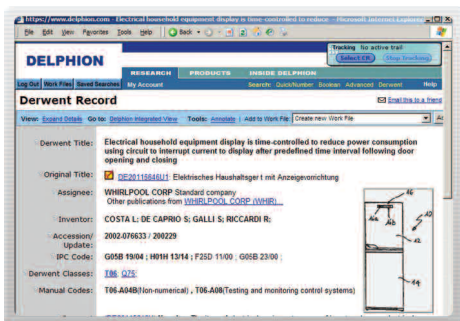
https://www.delphion.com - Electrical household equipment display is time-controlled to reduce - Microsoft Internet Explorer

File Edit View Favorites Tools Help Back

DELPHION

Tracking: No active trail
Select CR Stop Tracking

RESEARCH PRODUCTS INSIDE DELPHION

Log Out Work Files Saved Searches My Account Search: Quick/Number Boolean Advanced Derwent Help

Derwent Record

Email this to a friend

View: Expand Details Go to: Delphion Integrated View Tools: Annotate | Add to Work File: Create new Work File

Derwent Title: Electrical household equipment display is time-controlled to reduce power consumption using circuit to interrupt current to display after predefined time interval following door opening and closing

Original Title: DE20115846U1: Elektrisches Haushaltsgerät mit Anzeigevorrichtung

Assignee: WHIRLPOOL CORP Standard company
Other publications from WHIRLPOOL CORP (WHIR)...

Inventor: COSTA L; DE CAPRIO S; GALLI S; RICCARDI R;

Accession/ Update: 2002-076633 / 200229

IPC Code: G05B 19/04 ; H01H 13/14 ; F25D 11/00 ; G05B 23/00 ;

Derwent Classes: T06; Q75;

Manual Codes: T06-A04B(Non-numerical) , T06-A08(Testing and monitoring control systems)

16
10
12
14